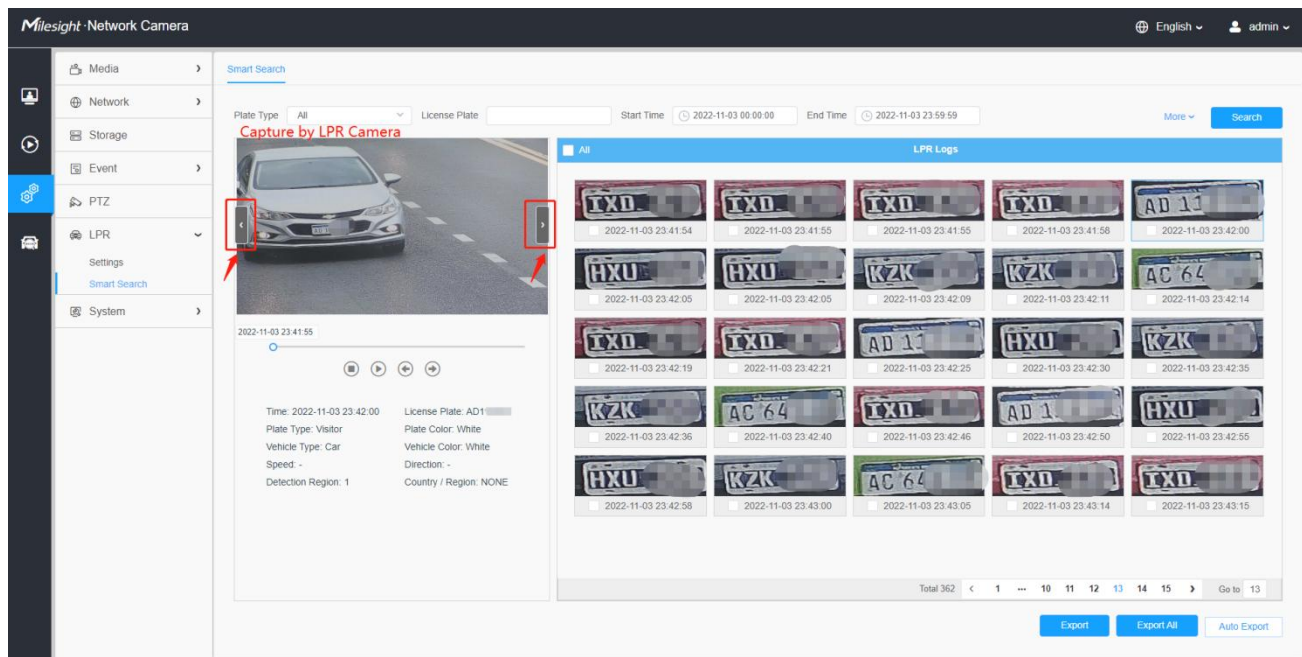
Milesight·Network Camera

English admin

Media
Network
Storage
Event
PTZ
LPR
Settings
Smart Search
System

Smart Search

Plate Type All License Plate Start Time 2022-11-03 00:00:00 End Time 2022-11-03 23:59:59 More Search

Capture by LPR Camera

2022-11-03 23:41:55

Time: 2022-11-03 23:42:00
Plate Type: Visitor
Vehicle Type: Car
Speed: -
Detection Region: 1

License Plate: AD1
Plate Color: White
Vehicle Color: White
Direction: -
Country / Region: NONE

All LPR Logs

IXD 2022-11-03 23:41:54
IXD 2022-11-03 23:41:55
IXD 2022-11-03 23:41:55
IXD 2022-11-03 23:41:58
AD 11 2022-11-03 23:42:00
HXU 2022-11-03 23:42:05
HXU 2022-11-03 23:42:05
KZK 2022-11-03 23:42:09
KZK 2022-11-03 23:42:11
AC 64 2022-11-03 23:42:14
IXD 2022-11-03 23:42:19
IXD 2022-11-03 23:42:21
AD 11 2022-11-03 23:42:25
HXU 2022-11-03 23:42:30
KZK 2022-11-03 23:42:35
KZK 2022-11-03 23:42:36
AC 64 2022-11-03 23:42:40
IXD 2022-11-03 23:42:46
AD 1 2022-11-03 23:42:50
HXU 2022-11-03 23:42:55
HXU 2022-11-03 23:42:58
KZK 2022-11-03 23:43:00
AC 64 2022-11-03 23:43:05
IXD 2022-11-03 23:43:14
IXD 2022-11-03 23:43:15

Total 362 < 1 ... 10 11 12 13 14 15 > Go to 13

Export Export All Auto Export